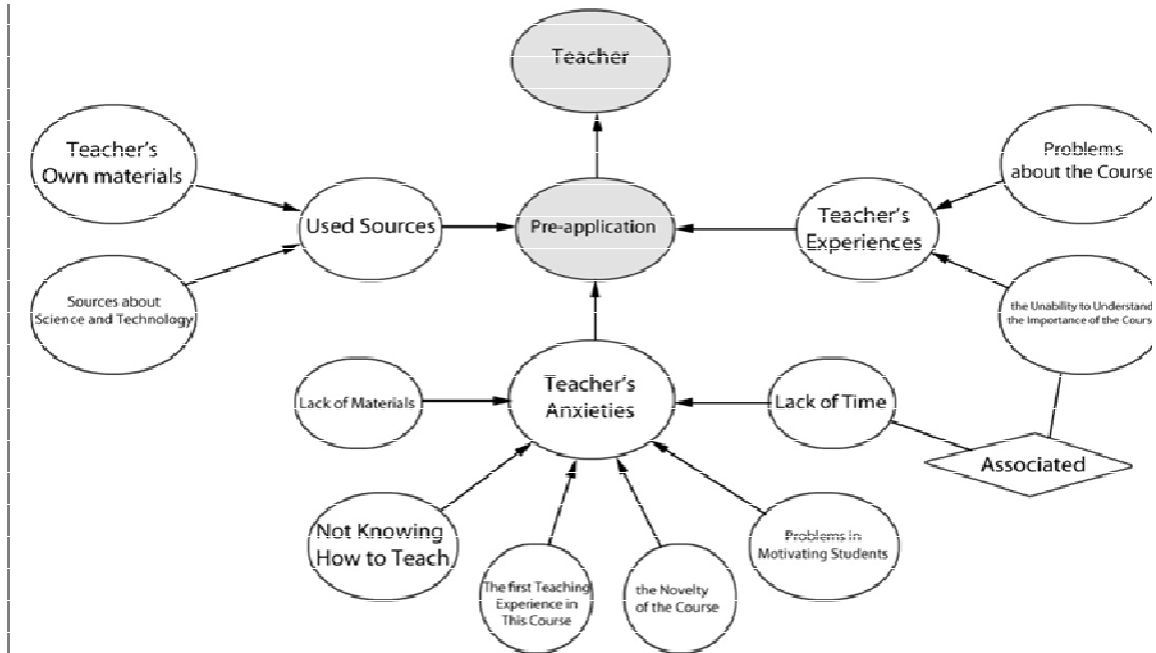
Teacher

Teacher's Own materials

Used Sources

Pre-application

Teacher's Experiences

Problems about the Course

Sources about Science and Technology

the Unability to Understand the Importance of the Course

Lack of Materials

Teacher's Anxieties

Lack of Time

Associated

Not Knowing How to Teach

The first Teaching Experience in This Course

the Novelty of the Course

Problems in Motivating Students